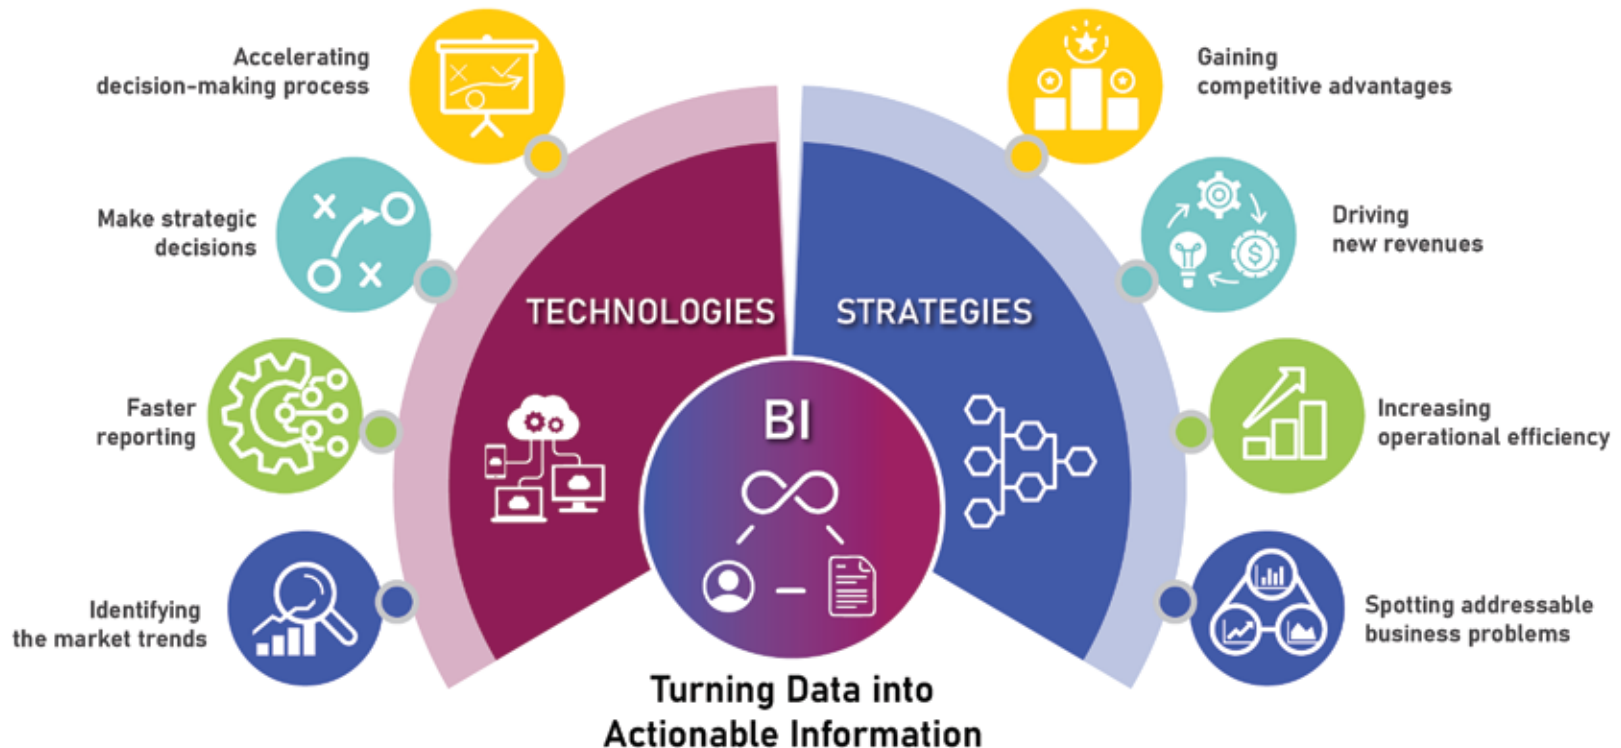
Accelerating decision-making process

Make strategic decisions

Faster reporting

Identifying the market trends

TECHNOLOGIES

STRATEGIES

BI

Gaining competitive advantages

Driving new revenues

Increasing operational efficiency

Spotting addressable business problems

Turning Data into Actionable Information